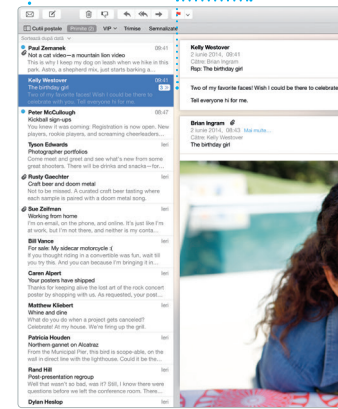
Cutii poștale | Primite (2) | VIP | Trimise | Semnalizate

Sortează după dată

Paul Zemanek 09:41
Not a cat video—a mountain lion video
This is why I keep my dog on leash when we hike in this park. Astro, a sheltie mix, just starting barking a...

Kelly Westover 09:41
The birthday girl
Two of my favorite faces! Wish I could be there to celebrate with you. Tell everyone hi for me.

Peter McCullough 09:41
Kickball sign-ups
You knew it was coming: Registration is now open. New players, rookie fans, and screaming cheerleaders...

Tyson Edwards Ieri
Photographer portfolios
Come meet and greet and see what's new from some great shooters. There will be drinks and snacks—for...

Rusty Gaechter Ieri
Craft beer and doom metal
Not to be missed. A curated craft beer tasting where each sample is paired with a doom metal song.

Sue Zeltman Ieri
Working from home
I'm on email, on the phone, and online. It's just like I'm at work, but I'm not there, and neither is my conta...

Bill Vance Ieri
For sale: My sidecar motorcycle :(
If you thought riding in a convertible was fun, wait till you try this. And you can because I'm bringing it in...

Caren Alpert Ieri
Your posters have shipped
Thanks for seeing alive the lost art of the rock concert poster by shopping with us. As requested, your post...

Matthew Kleibert Ieri
Whine and dine
What do you do when a project gets canceled? Celebrate! At my house. We're firing up the grill.

Patricia Houden Ieri
Northern gannet on Alcatraz
From the Municipal Pier, this bird is scope-able, on the wall in direct line with the lighthouse. Could it be the...

Rand Hill Ieri
Post-presentation regroup
Well that wasn't so bad, was it? Still, I know there were questions before we left the conference room. There...

Dylan Heslop Ieri

Kelly Westover
2 iunie 2014, 09:41
Către: Brian Ingram
Rsp: The birthday girl

Two of my favorite faces! Wish I could be there to celebrate

Tell everyone hi for me.

Brian Ingram
2 iunie 2014, 08:43 Mai multe...
Către: Kelly Westover
The birthday girl